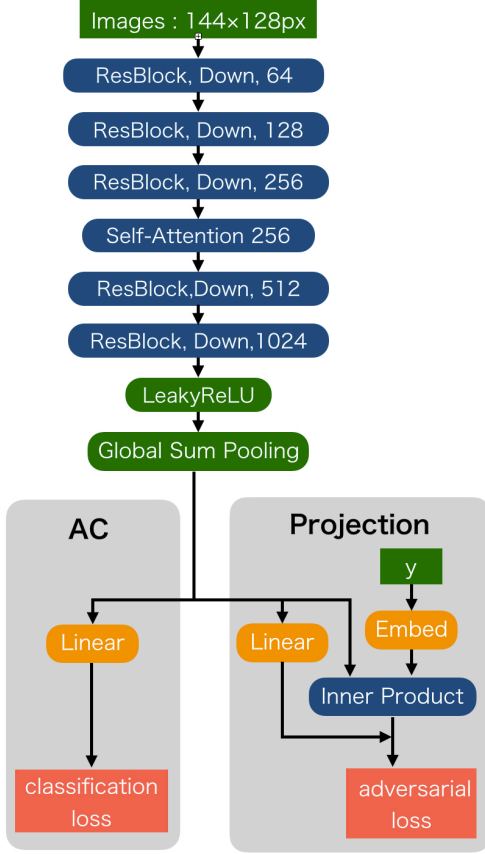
Images : 144×128px

ResBlock, Down, 64

ResBlock, Down, 128

ResBlock, Down, 256

Self-Attention 256

ResBlock,Down, 512

ResBlock, Down,1024

LeakyReLU

Global Sum Pooling

AC

Linear

classification loss

Projection

y

Linear

Embed

Inner Product

adversarial loss